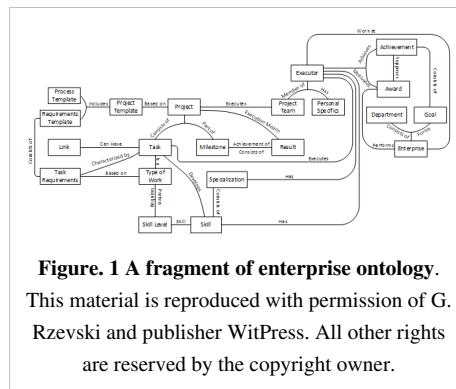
Work at
Achievement
Executor
Achieved
Support
Consists of
Award
Member of
Has
Application
Process Template
Includes
Project Template
Based on
Project
Executes
Project Team
Personal Specifics
Department
Goal
Requirements Template
Consists of
Part of
Execution Matrix
Consists of
Forms
Consists of
Link
Can Have
Task
Milestone
Achievement of
Consists of
Result
Performs
Enterprise
Characterized by
Executes
Task Requirements
Based on
Type of Work
Describes
Specialization
Has
Consists of
Skill Level
Skill
Skill
Has
Position

**Figure. 1 A fragment of enterprise ontology**. This material is reproduced with permission of G. Rzevski and publisher WitPress. All other rights are reserved by the copyright owner.